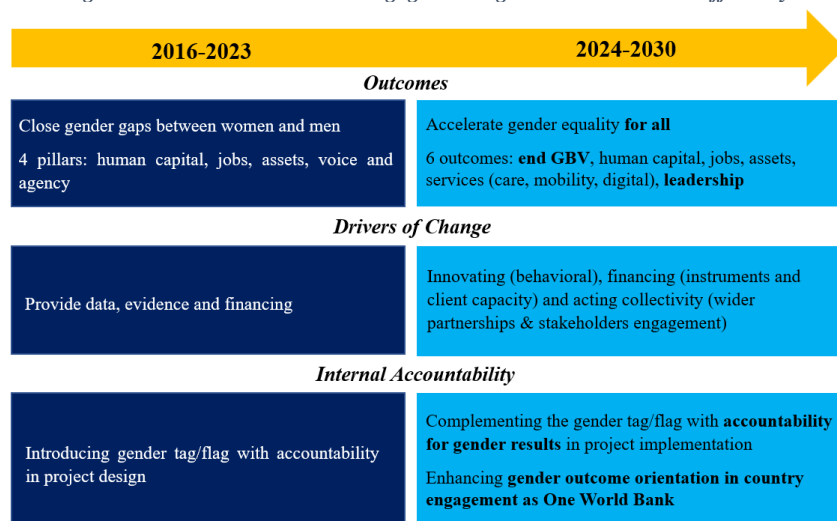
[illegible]

| 2016-2023 | 2024-2030 |
|---|---|

*Outcomes*

| Close gender gaps between women and men<br>4 pillars: human capital, jobs, assets, voice and agency | Accelerate gender equality **for all**<br>6 outcomes: **end GBV**, human capital, jobs, assets, services (care, mobility, digital), **leadership** |
|---|---|

*Drivers of Change*

| Provide data, evidence and financing | Innovating (behavioral), financing (instruments and client capacity) and acting collectivity (wider partnerships & stakeholders engagement) |
|---|---|

*Internal Accountability*

| Introducing gender tag/flag with accountability in project design | Complementing the gender tag/flag with **accountability for gender results** in project implementation<br>Enhancing **gender outcome orientation in country engagement as One World Bank** |
|---|---|